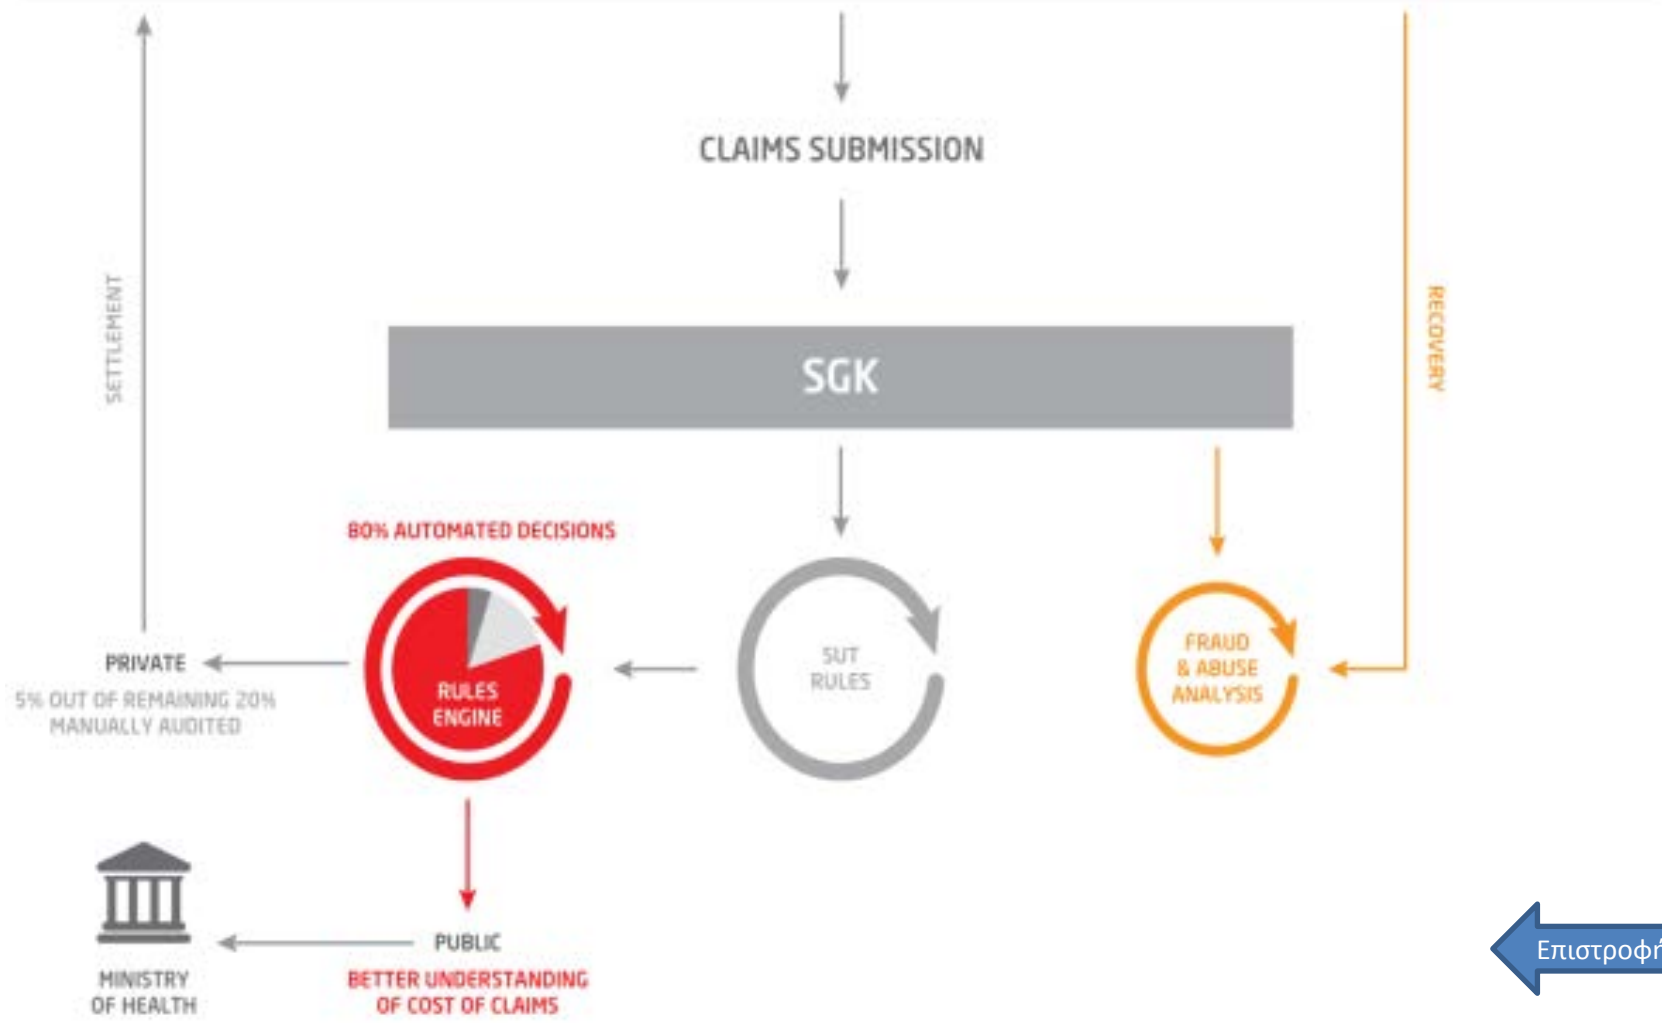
SETTLEMENT

CLAIMS SUBMISSION

RECOVERY

SGK

80% AUTOMATED DECISIONS

PRIVATE

5% OUT OF REMAINING 20% MANUALLY AUDITED

RULES ENGINE

SUT RULES

FRAUD & ABUSE ANALYSIS

MINISTRY OF HEALTH

PUBLIC

BETTER UNDERSTANDING OF COST OF CLAIMS

Επιστροφή